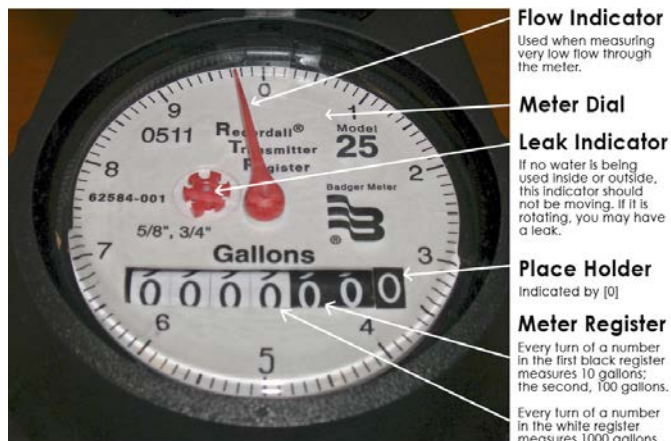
0
1
2
3
4
5
6
7
8
9
0511
Recordall®
Transmitter
Register
Model
25
62584-001
Badger Meter
5/8", 3/4"
Gallons
0 0 0 0 0 0 0

Flow Indicator
Used when measuring very low flow through the meter.

Meter Dial

Leak Indicator
If no water is being used inside or outside, this indicator should not be moving. If it is rotating, you may have a leak.

Place Holder
Indicated by [0]

Meter Register
Every turn of a number in the first black register measures 10 gallons; the second, 100 gallons.

Every turn of a number in the white register measures 1000 gallons.